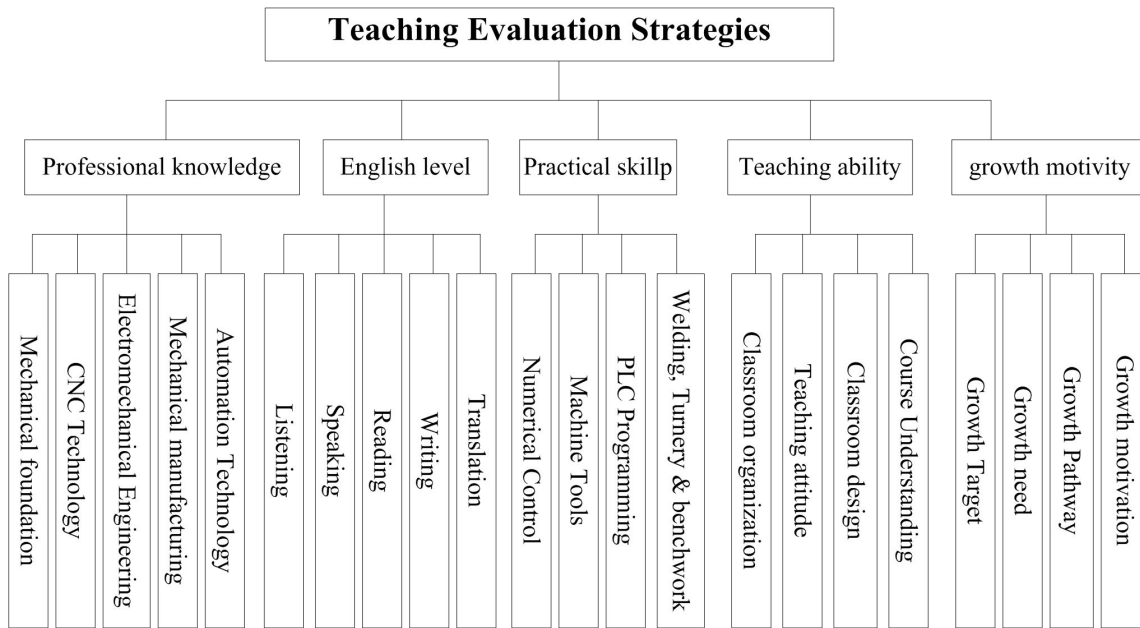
Teaching Evaluation Strategies

Professional knowledge

Mechanical foundation

CNC Technology

Electromechanical Engineering

Mechanical manufacturing

Automation Technology

English level

Listening

Speaking

Reading

Writing

Translation

Practical skillp

Numerical Control

Machine Tools

PLC Programming

Welding, Turnery & benchwork

Teaching ability

Classroom organization

Teaching attitude

Classroom design

Course Understanding

growth motivity

Growth Target

Growth need

Growth Pathway

Growth motivation